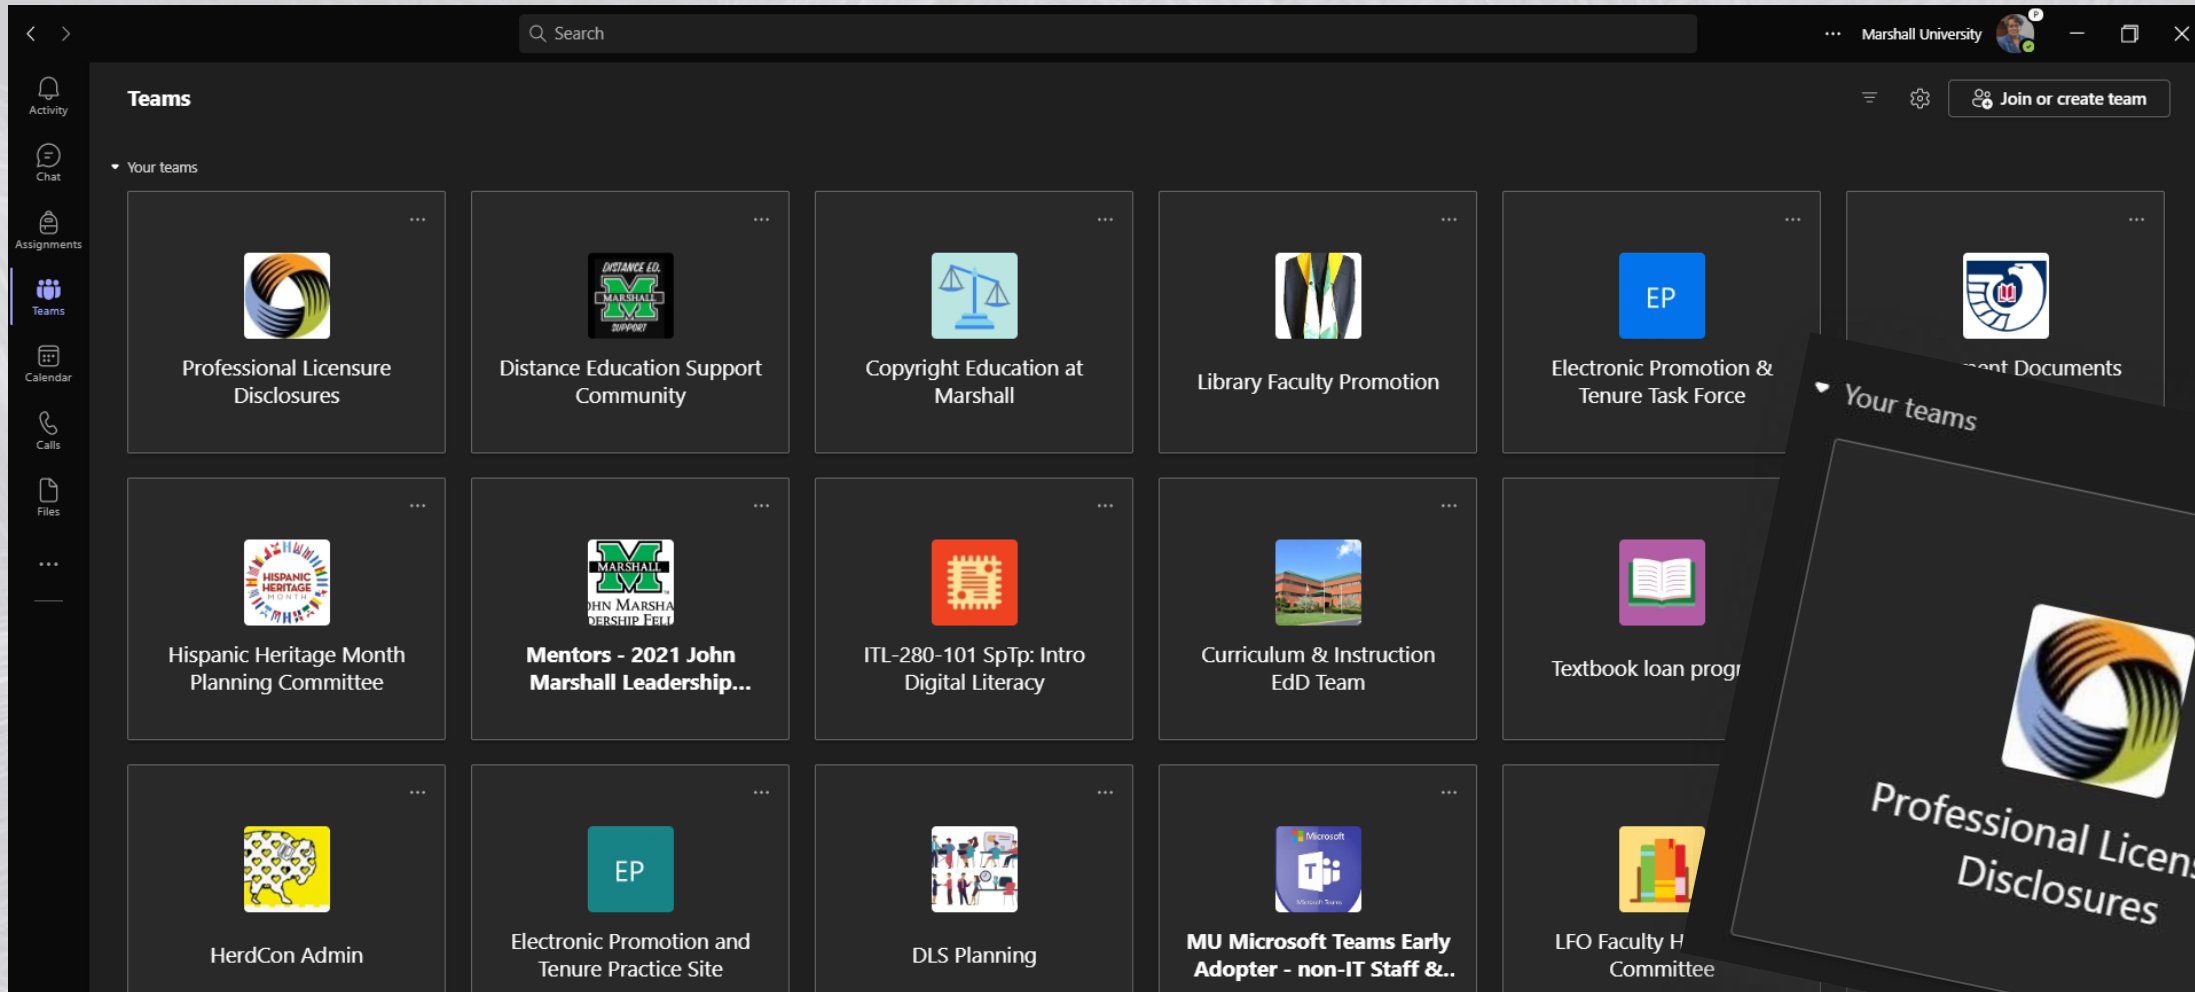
Search

Marshall University

Activity
Chat
Assignments
Teams
Calendar
Calls
Files
...

Teams

Join or create team

Your teams

...
Professional Licensure Disclosures

DISTANCE ED. MARSHALL SUPPORT
...
Distance Education Support Community

...
Copyright Education at Marshall

...
Library Faculty Promotion

EP
...
Electronic Promotion & Tenure Task Force

...
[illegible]ent Documents

HISPANIC HERITAGE MONTH
...
Hispanic Heritage Month Planning Committee

MARSHALL
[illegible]HN MARSHA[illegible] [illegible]DERSHIP FELL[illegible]
...
Mentors - 2021 John Marshall Leadership...

...
ITL-280-101 SpTp: Intro Digital Literacy

...
Curriculum & Instruction EdD Team

...
Textbook loan progr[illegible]

...
HerdCon Admin

EP
...
Electronic Promotion and Tenure Practice Site

...
DLS Planning

Microsoft
...
MU Microsoft Teams Early Adopter - non-IT Staff &..

...
LFO Faculty H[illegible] Committee

Your teams

Professional Licen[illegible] Disclosures